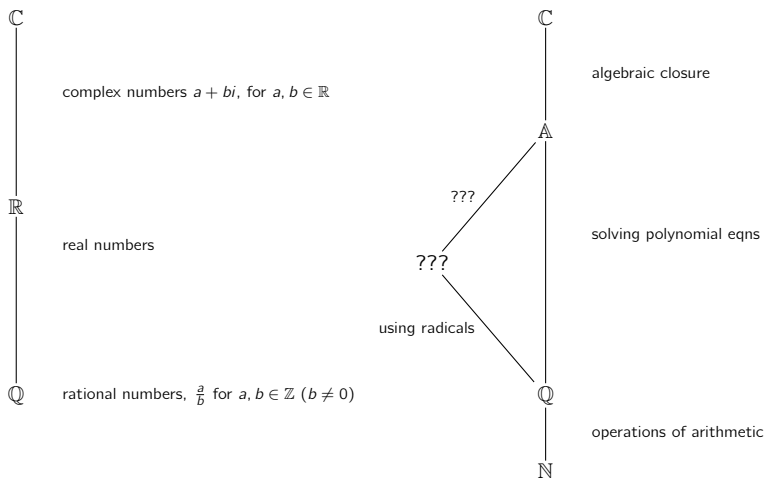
$\mathbb{C}$

complex numbers $a+bi$, for $a, b \in \mathbb{R}$

$\mathbb{R}$

real numbers

$\mathbb{Q}$

rational numbers, $\frac{a}{b}$ for $a, b \in \mathbb{Z}$ $(b \neq 0)$

$\mathbb{C}$

algebraic closure

$\mathbb{A}$

???

???

solving polynomial eqns

using radicals

$\mathbb{Q}$

operations of arithmetic

$\mathbb{N}$